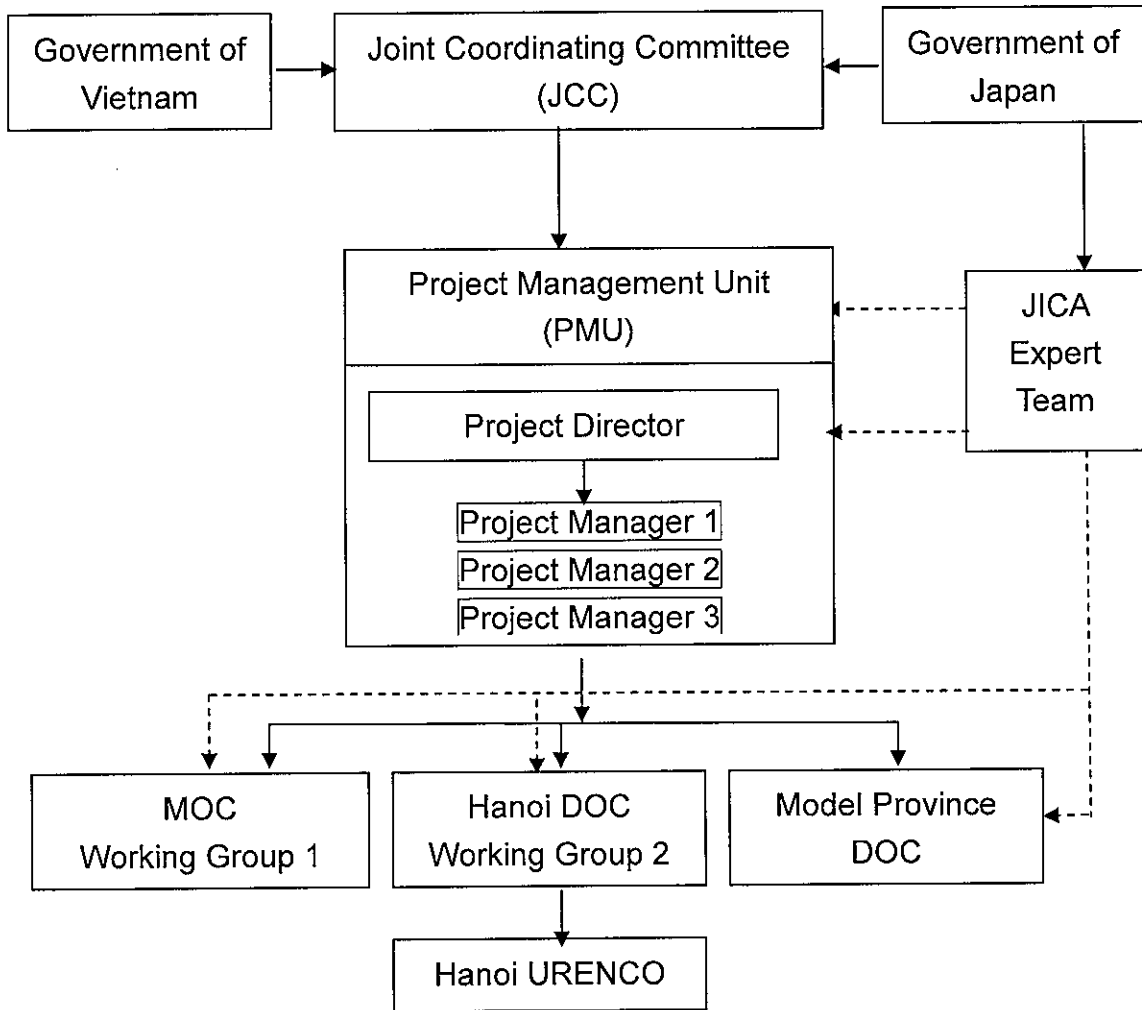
Government of Vietnam

Joint Coordinating Committee (JCC)

Government of Japan

Project Management Unit (PMU)

JICA Expert Team

Project Director

Project Manager 1

Project Manager 2

Project Manager 3

MOC Working Group 1

Hanoi DOC Working Group 2

Model Province DOC

Hanoi URENCO